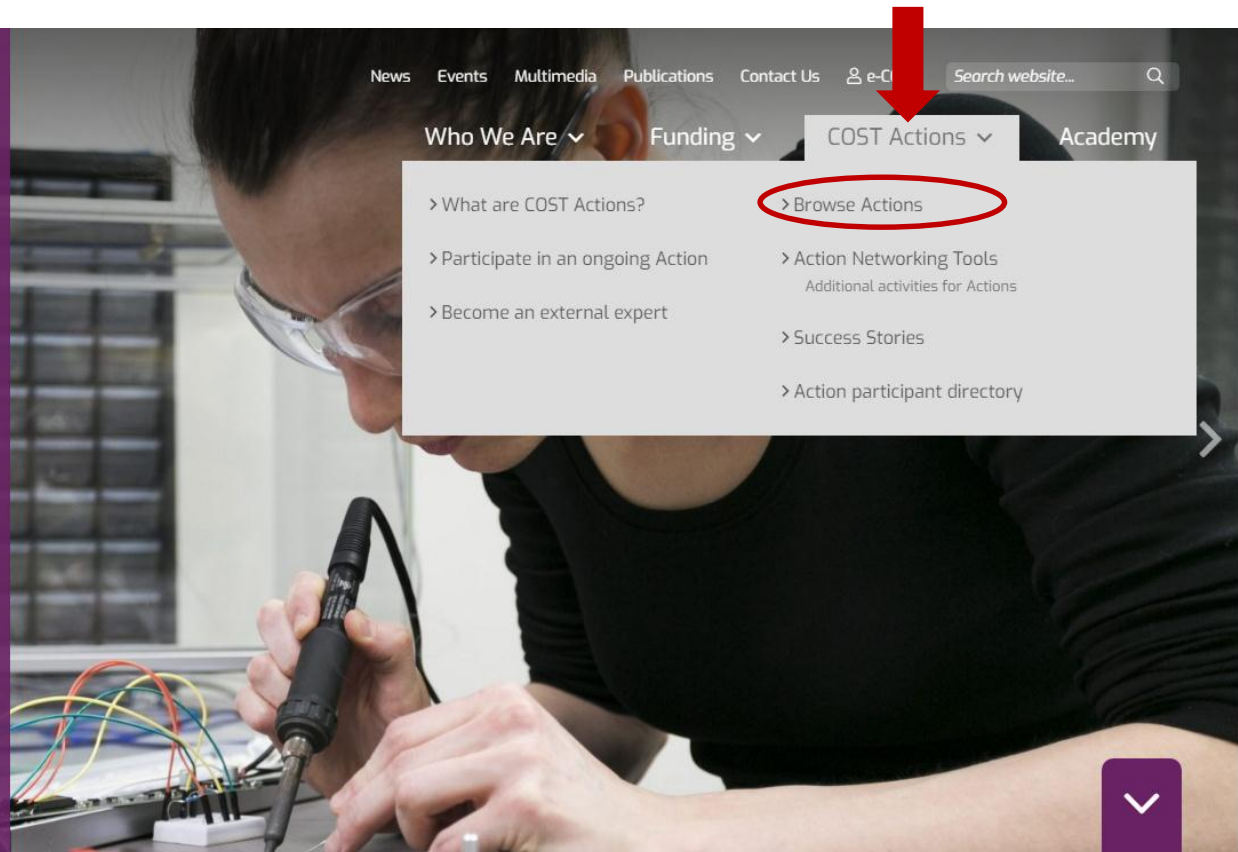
News Events Multimedia Publications Contact Us e-C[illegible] Search website...

Who We Are Funding COST Actions Academy

What are COST Actions?

Participate in an ongoing Action

Become an external expert

Browse Actions

Action Networking Tools
Additional activities for Actions

Success Stories

Action participant directory